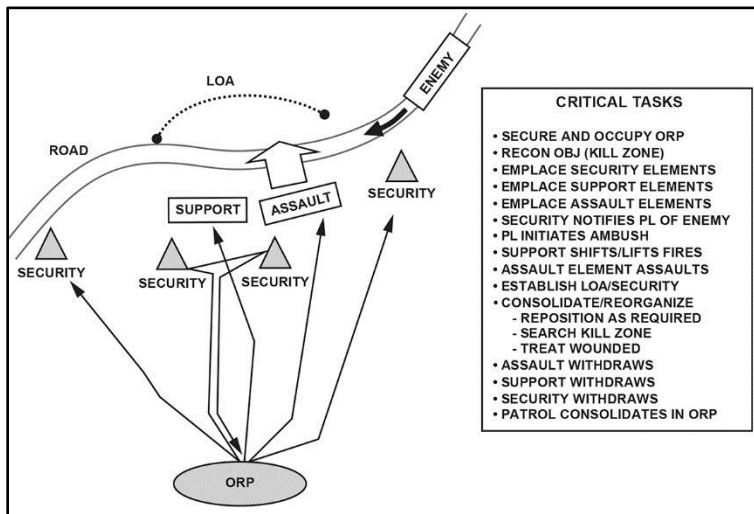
LOA

ENEMY

ROAD

SUPPORT

ASSAULT

SECURITY

SECURITY

SECURITY

SECURITY

ORP

CRITICAL TASKS

• SECURE AND OCCUPY ORP
• RECON OBJ (KILL ZONE)
• EMPLACE SECURITY ELEMENTS
• EMPLACE SUPPORT ELEMENTS
• EMPLACE ASSAULT ELEMENTS
• SECURITY NOTIFIES PL OF ENEMY
• PL INITIATES AMBUSH
• SUPPORT SHIFTS/LIFTS FIRES
• ASSAULT ELEMENT ASSAULTS
• ESTABLISH LOA/SECURITY
• CONSOLIDATE/REORGANIZE
- REPOSITION AS REQUIRED
- SEARCH KILL ZONE
- TREAT WOUNDED
• ASSAULT WITHDRAWS
• SUPPORT WITHDRAWS
• SECURITY WITHDRAWS
• PATROL CONSOLIDATES IN ORP